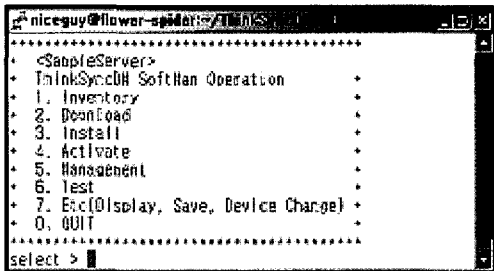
niceguy@flower-spider:~/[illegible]

+++++++++++++++++++++++++++++++++++++++++
+ <SampleServer>
+ ThinkSyncDM SoftMan Operation +
+ 1. Inventory +
+ 2. Download +
+ 3. Install +
+ 4. Activate +
+ 5. Management +
+ 6. Test +
+ 7. Etc(Display, Save, Device Change) +
+ 0. QUIT +
+++++++++++++++++++++++++++++++++++++++++
select >